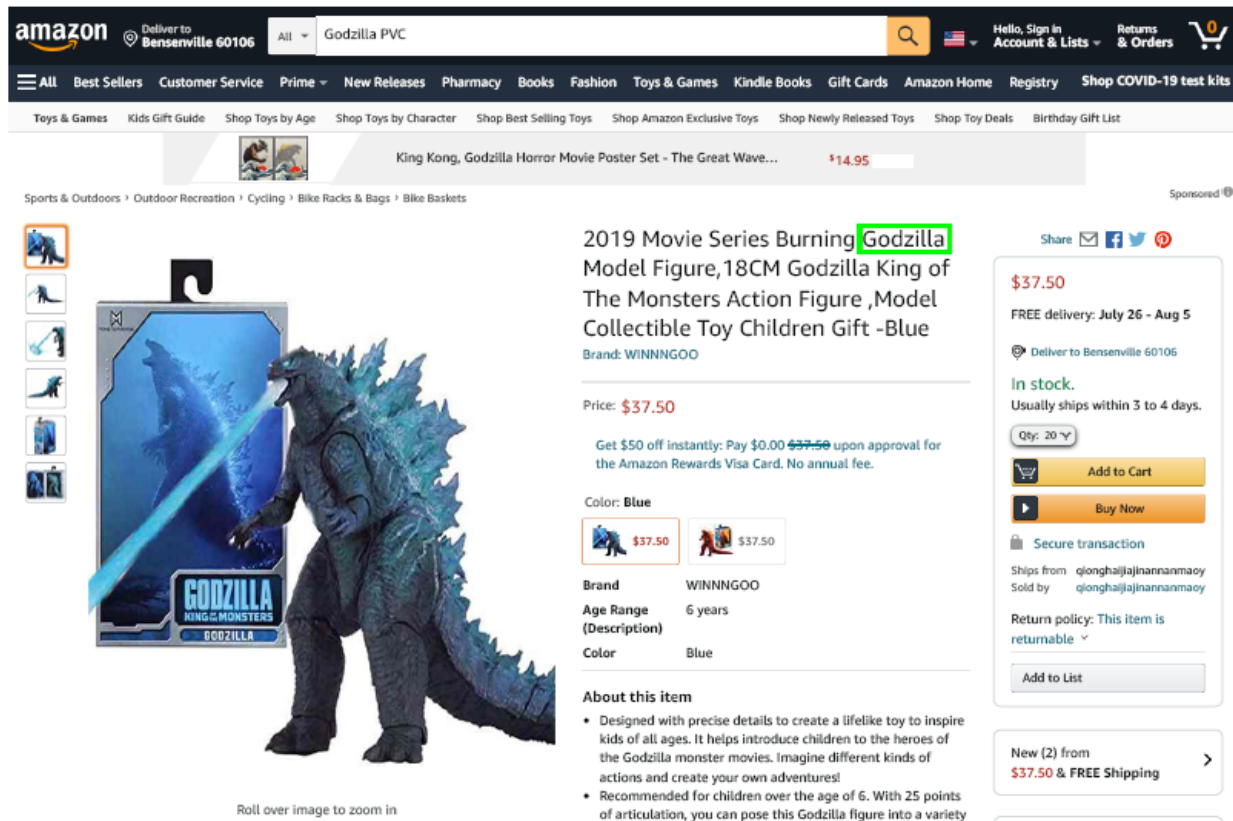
amazon Deliver to Bensenville 60106 All Godzilla PVC Hello, Sign in Account & Lists Returns & Orders 0

All Best Sellers Customer Service Prime New Releases Pharmacy Books Fashion Toys & Games Kindle Books Gift Cards Amazon Home Registry Shop COVID-19 test kits

Toys & Games Kids Gift Guide Shop Toys by Age Shop Toys by Character Shop Best Selling Toys Shop Amazon Exclusive Toys Shop Newly Released Toys Shop Toy Deals Birthday Gift List

King Kong, Godzilla Horror Movie Poster Set - The Great Wave... $14.95

Sports & Outdoors › Outdoor Recreation › Cycling › Bike Racks & Bags › Bike Baskets

Sponsored

GODZILLA KING OF THE MONSTERS GODZILLA

Roll over image to zoom in

2019 Movie Series Burning Godzilla Model Figure,18CM Godzilla King of The Monsters Action Figure ,Model Collectible Toy Children Gift -Blue

Brand: WINNNGOO

Price: $37.50

Get $50 off instantly: Pay $0.00 $37.50 upon approval for the Amazon Rewards Visa Card. No annual fee.

Color: Blue

$37.50 $37.50

| Brand | WINNNGOO |
|---|---|
| Age Range (Description) | 6 years |
| Color | Blue |

About this item

• Designed with precise details to create a lifelike toy to inspire kids of all ages. It helps introduce children to the heroes of the Godzilla monster movies. Imagine different kinds of actions and create your own adventures!
• Recommended for children over the age of 6. With 25 points of articulation, you can pose this Godzilla figure into a variety

Share

$37.50

FREE delivery: July 26 - Aug 5

Deliver to Bensenville 60106

In stock.

Usually ships within 3 to 4 days.

Qty: 20

Add to Cart

Buy Now

Secure transaction

Ships from qionghaijiajinannanmaoy
Sold by qionghaijiajinannanmaoy

Return policy: This item is returnable

Add to List

New (2) from $37.50 & FREE Shipping